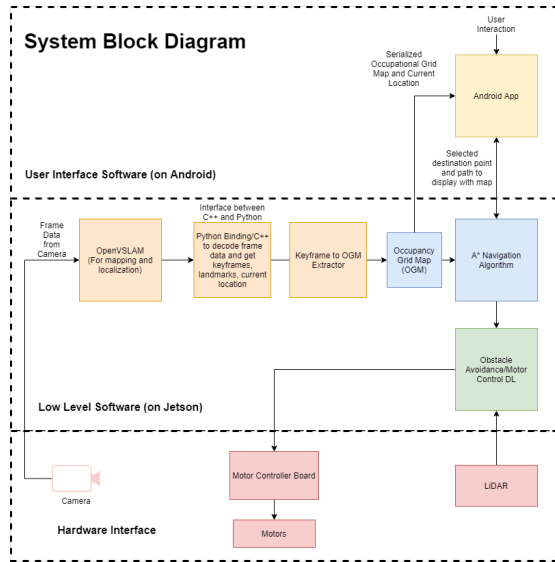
System Block Diagram

User Interaction

Serialized Occupational Grid Map and Current Location

Android App

Selected destination point and path to display with map

User Interface Software (on Android)

Frame Data from Camera

OpenVSLAM (For mapping and localization)

Interface between C++ and Python

Python Binding/C++ to decode frame data and get keyframes, landmarks, current location

Keyframe to OGM Extractor

Occupancy Grid Map (OGM)

A* Navigation Algorithm

Obstacle Avoidance/Motor Control DL

Low Level Software (on Jetson)

Camera

Motor Controller Board

LiDAR

Hardware Interface

Motors